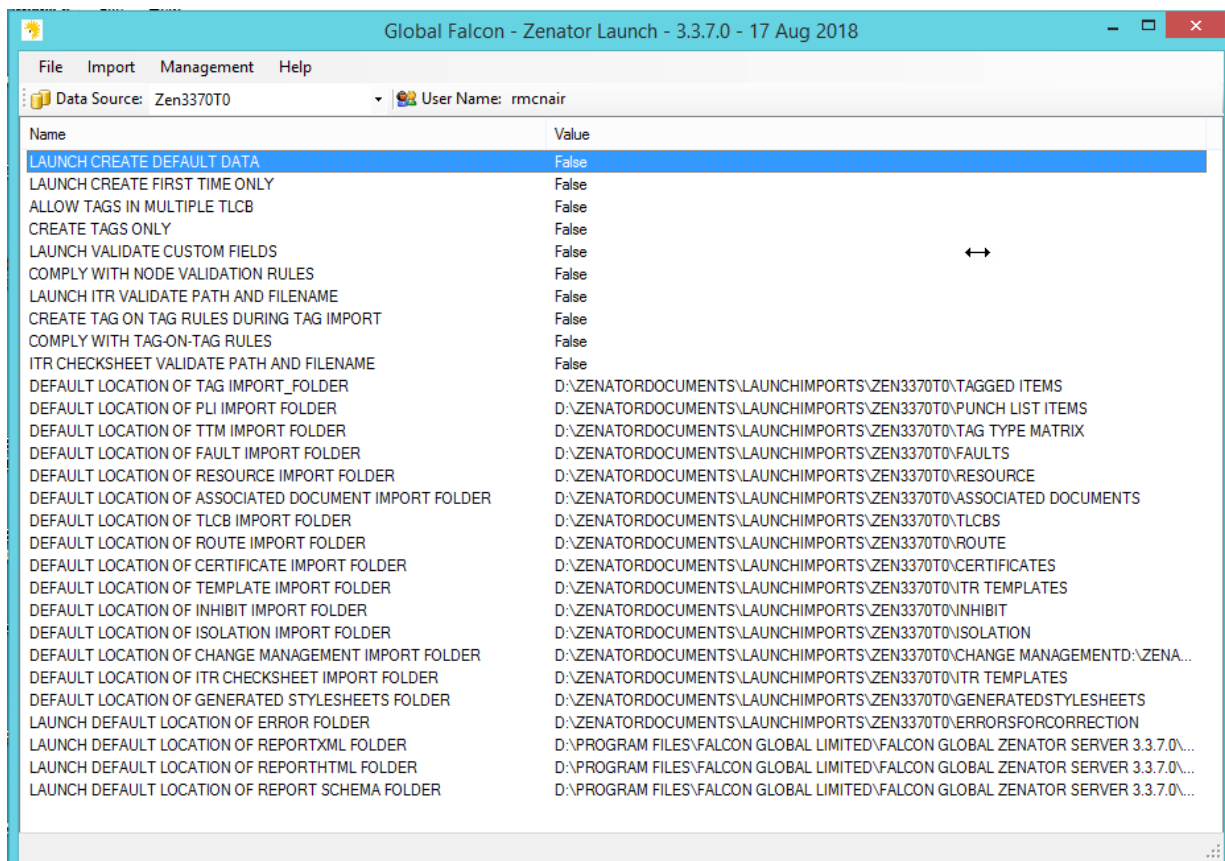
Global Falcon - Zenator Launch - 3.3.7.0 - 17 Aug 2018

File Import Management Help

Data Source: Zen3370T0 User Name: rmcnair

| Name | Value |
|---|---|
| LAUNCH CREATE DEFAULT DATA | False |
| LAUNCH CREATE FIRST TIME ONLY | False |
| ALLOW TAGS IN MULTIPLE TLCB | False |
| CREATE TAGS ONLY | False |
| LAUNCH VALIDATE CUSTOM FIELDS | False |
| COMPLY WITH NODE VALIDATION RULES | False |
| LAUNCH ITR VALIDATE PATH AND FILENAME | False |
| CREATE TAG ON TAG RULES DURING TAG IMPORT | False |
| COMPLY WITH TAG-ON-TAG RULES | False |
| ITR CHECKSHEET VALIDATE PATH AND FILENAME | False |
| DEFAULT LOCATION OF TAG IMPORT_FOLDER | D:\ZENATORDOCUMENTS\LAUNCHIMPORTS\ZEN3370T0\TAGGED ITEMS |
| DEFAULT LOCATION OF PLI IMPORT FOLDER | D:\ZENATORDOCUMENTS\LAUNCHIMPORTS\ZEN3370T0\PUNCH LIST ITEMS |
| DEFAULT LOCATION OF TTM IMPORT FOLDER | D:\ZENATORDOCUMENTS\LAUNCHIMPORTS\ZEN3370T0\TAG TYPE MATRIX |
| DEFAULT LOCATION OF FAULT IMPORT FOLDER | D:\ZENATORDOCUMENTS\LAUNCHIMPORTS\ZEN3370T0\FAULTS |
| DEFAULT LOCATION OF RESOURCE IMPORT FOLDER | D:\ZENATORDOCUMENTS\LAUNCHIMPORTS\ZEN3370T0\RESOURCE |
| DEFAULT LOCATION OF ASSOCIATED DOCUMENT IMPORT FOLDER | D:\ZENATORDOCUMENTS\LAUNCHIMPORTS\ZEN3370T0\ASSOCIATED DOCUMENTS |
| DEFAULT LOCATION OF TLCB IMPORT FOLDER | D:\ZENATORDOCUMENTS\LAUNCHIMPORTS\ZEN3370T0\TLCBS |
| DEFAULT LOCATION OF ROUTE IMPORT FOLDER | D:\ZENATORDOCUMENTS\LAUNCHIMPORTS\ZEN3370T0\ROUTE |
| DEFAULT LOCATION OF CERTIFICATE IMPORT FOLDER | D:\ZENATORDOCUMENTS\LAUNCHIMPORTS\ZEN3370T0\CERTIFICATES |
| DEFAULT LOCATION OF TEMPLATE IMPORT FOLDER | D:\ZENATORDOCUMENTS\LAUNCHIMPORTS\ZEN3370T0\ITR TEMPLATES |
| DEFAULT LOCATION OF INHIBIT IMPORT FOLDER | D:\ZENATORDOCUMENTS\LAUNCHIMPORTS\ZEN3370T0\INHIBIT |
| DEFAULT LOCATION OF ISOLATION IMPORT FOLDER | D:\ZENATORDOCUMENTS\LAUNCHIMPORTS\ZEN3370T0\ISOLATION |
| DEFAULT LOCATION OF CHANGE MANAGEMENT IMPORT FOLDER | D:\ZENATORDOCUMENTS\LAUNCHIMPORTS\ZEN3370T0\CHANGE MANAGEMENTD:\ZENA... |
| DEFAULT LOCATION OF ITR CHECKSHEET IMPORT FOLDER | D:\ZENATORDOCUMENTS\LAUNCHIMPORTS\ZEN3370T0\ITR TEMPLATES |
| DEFAULT LOCATION OF GENERATED STYLESHEETS FOLDER | D:\ZENATORDOCUMENTS\LAUNCHIMPORTS\ZEN3370T0\GENERATEDSTYLESHEETS |
| LAUNCH DEFAULT LOCATION OF ERROR FOLDER | D:\ZENATORDOCUMENTS\LAUNCHIMPORTS\ZEN3370T0\ERRORSFORCORRECTION |
| LAUNCH DEFAULT LOCATION OF REPORTXML FOLDER | D:\PROGRAM FILES\FALCON GLOBAL LIMITED\FALCON GLOBAL ZENATOR SERVER 3.3.7.0\... |
| LAUNCH DEFAULT LOCATION OF REPORTHTML FOLDER | D:\PROGRAM FILES\FALCON GLOBAL LIMITED\FALCON GLOBAL ZENATOR SERVER 3.3.7.0\... |
| LAUNCH DEFAULT LOCATION OF REPORT SCHEMA FOLDER | D:\PROGRAM FILES\FALCON GLOBAL LIMITED\FALCON GLOBAL ZENATOR SERVER 3.3.7.0\... |